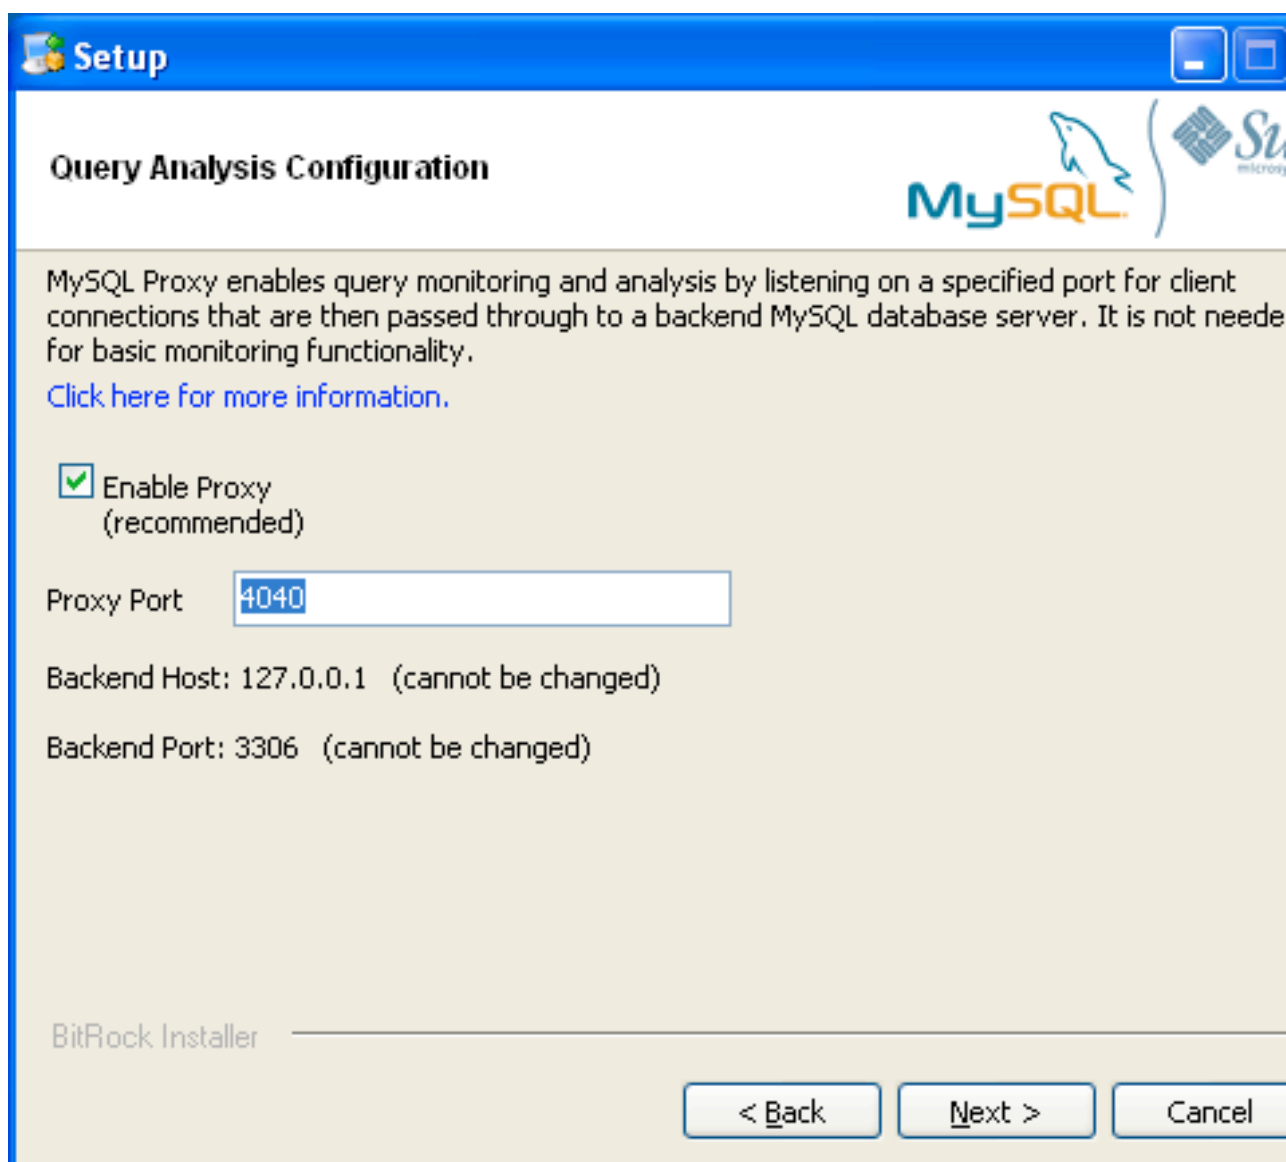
Setup

Query Analysis Configuration

MySQL

Su

MySQL Proxy enables query monitoring and analysis by listening on a specified port for client connections that are then passed through to a backend MySQL database server. It is not neede for basic monitoring functionality.

Click here for more information.

Enable Proxy (recommended)

Proxy Port 4040

Backend Host: 127.0.0.1 (cannot be changed)

Backend Port: 3306 (cannot be changed)

BitRock Installer

< Back

Next >

Cancel